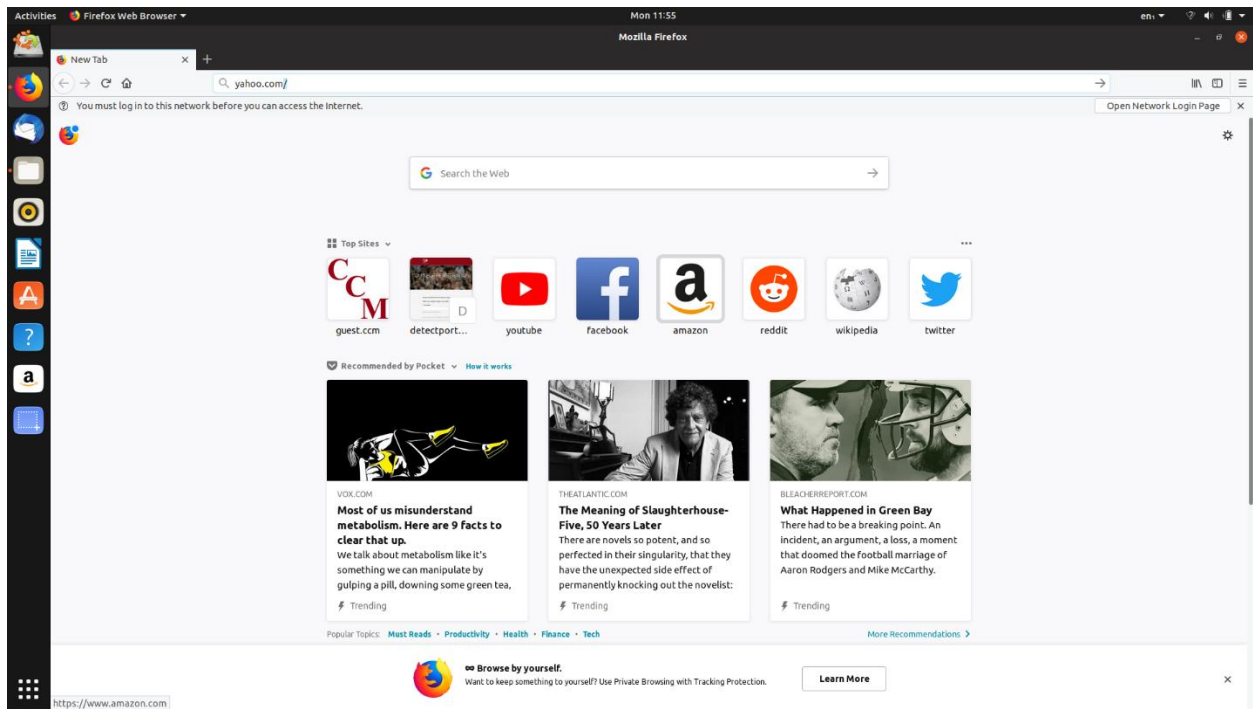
Activities Firefox Web Browser ▾ Mon 11:55 en

Mozilla Firefox

New Tab

yahoo.com/

You must log in to this network before you can access the Internet. Open Network Login Page

Search the Web

Top Sites

CCM guest.ccm

D detectport...

youtube

facebook

a amazon

reddit

wikipedia

twitter

Recommended by Pocket How it works

VOX.COM
Most of us misunderstand metabolism. Here are 9 facts to clear that up.
We talk about metabolism like it's something we can manipulate by gulping a pill, downing some green tea,
Trending

THEATLANTIC.COM
The Meaning of Slaughterhouse-Five, 50 Years Later
There are novels so potent, and so perfected in their singularity, that they have the unexpected side effect of permanently knocking out the novelist:
Trending

BLEACHERREPORT.COM
What Happened in Green Bay
There had to be a breaking point. An incident, an argument, a loss, a moment that doomed the football marriage of Aaron Rodgers and Mike McCarthy.
Trending

Popular Topics: Must Reads · Productivity · Health · Finance · Tech

More Recommendations >

∞ Browse by yourself.
Want to keep something to yourself? Use Private Browsing with Tracking Protection.

Learn More

https://www.amazon.com